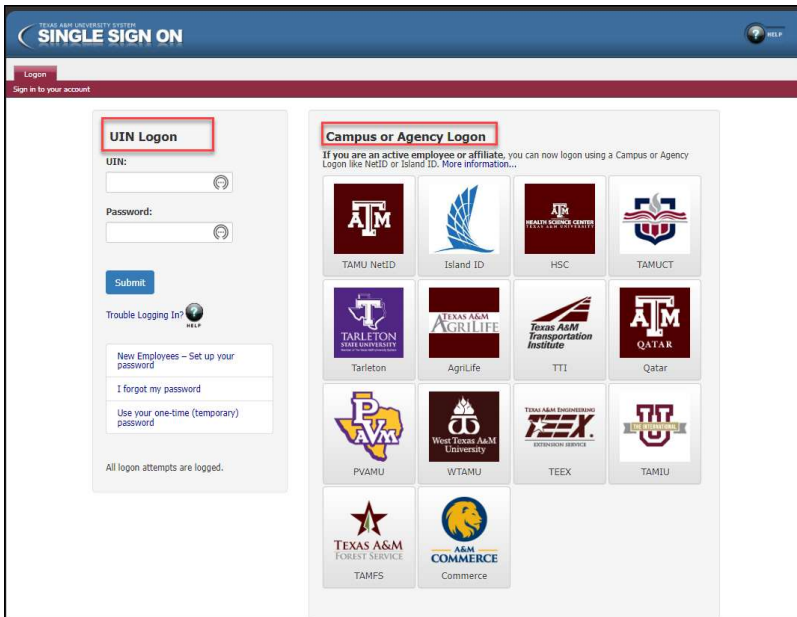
TEXAS A&M UNIVERSITY SYSTEM
SINGLE SIGN ON

HELP

Logon

Sign in to your account

UIN Logon

UIN:

Password:

Submit

Trouble Logging In? HELP

New Employees – Set up your password

I forgot my password

Use your one-time (temporary) password

All logon attempts are logged.

Campus or Agency Logon

If you are an active employee or affiliate, you can now logon using a Campus or Agency Logon like NetID or Island ID. More information...

ATM
TAMU NetID

Island ID

HEALTH SCIENCE CENTER TEXAS A&M UNIVERSITY
HSC

TAMUCT

TARLETON STATE UNIVERSITY
Tarleton

TEXAS A&M AGRILIFE
AgriLife

Texas A&M Transportation Institute
TTI

ATM QATAR
Qatar

PVAM
PVAMU

West Texas A&M University
WTAMU

TEXAS A&M ENGINEERING TEEX EXTENSION SERVICE
TEEX

THE INTERNATIONAL
TAMIU

TEXAS A&M FOREST SERVICE
TAMFS

A&M COMMERCE
Commerce